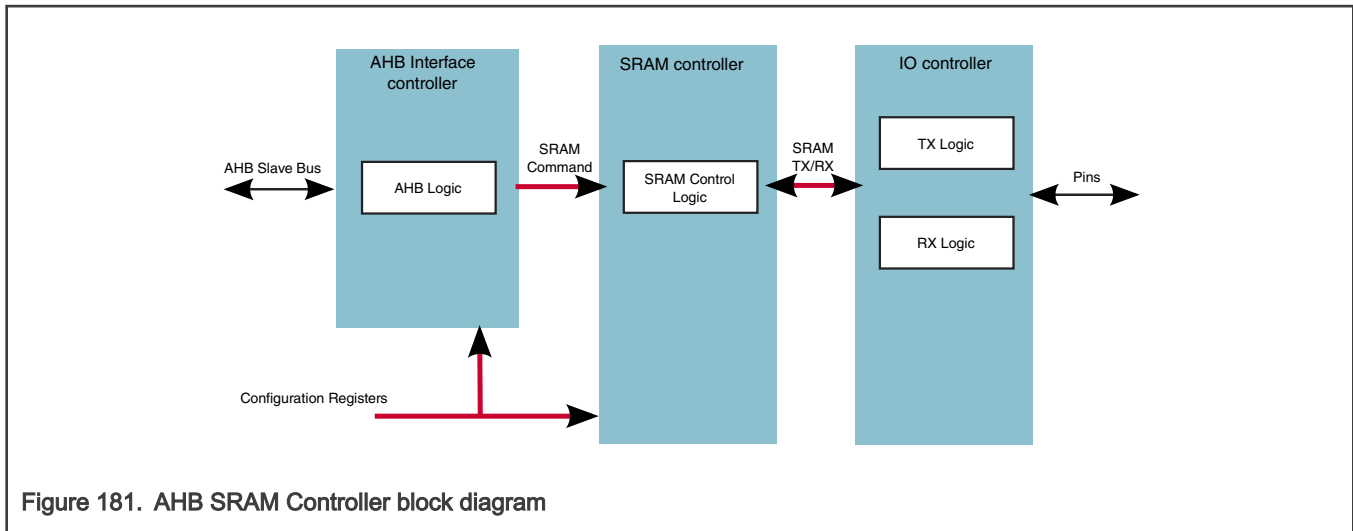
AHB Interface controller

SRAM controller

IO controller

AHB Slave Bus

AHB Logic

SRAM Command

SRAM Control Logic

SRAM TX/RX

TX Logic

Pins

RX Logic

Configuration Registers

Figure 181. AHB SRAM Controller block diagram